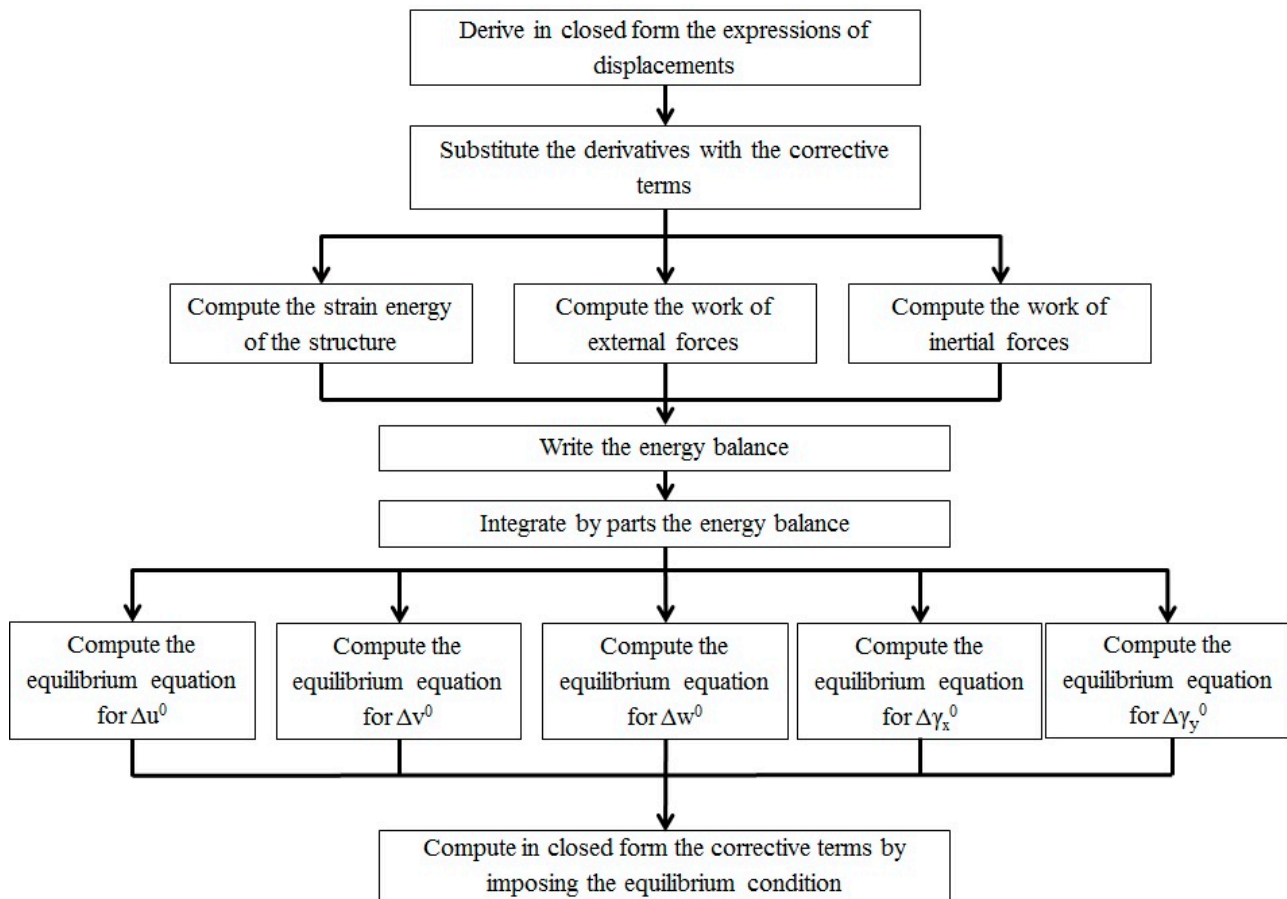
Derive in closed form the expressions of displacements

Substitute the derivatives with the corrective terms

Compute the strain energy of the structure

Compute the work of external forces

Compute the work of inertial forces

Write the energy balance

Integrate by parts the energy balance

Compute the equilibrium equation for $\Delta u^0$

Compute the equilibrium equation for $\Delta v^0$

Compute the equilibrium equation for $\Delta w^0$

Compute the equilibrium equation for $\Delta \gamma_x^0$

Compute the equilibrium equation for $\Delta \gamma_y^0$

Compute in closed form the corrective terms by imposing the equilibrium condition